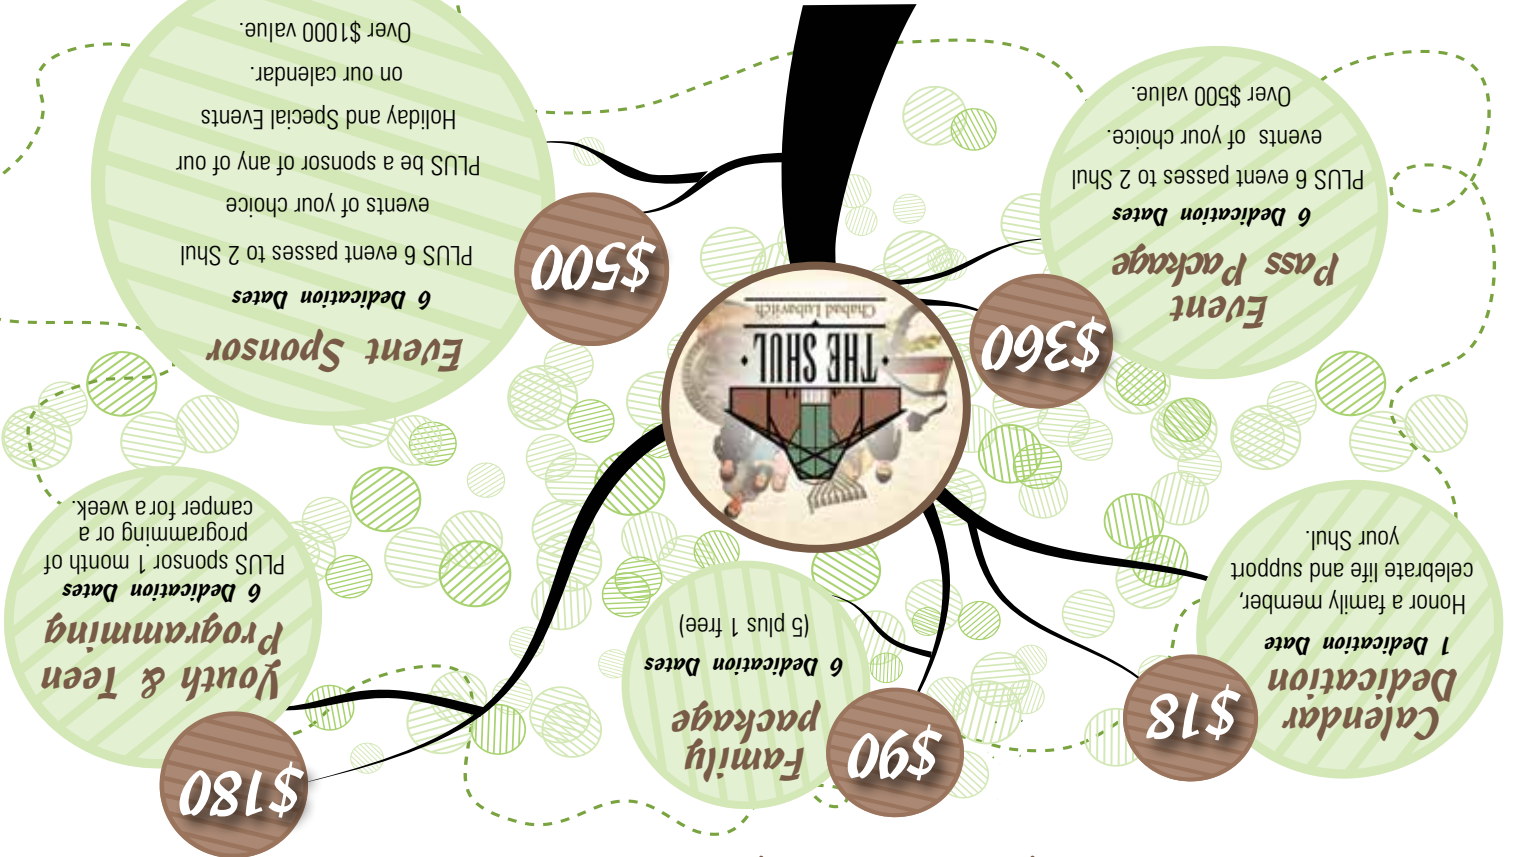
THE SHUL
Chabad Lubavitch

$500
Event Sponsor
6 Dedication Dates
PLUS 6 event passes to 2 Shul events of your choice
PLUS be a sponsor of any of our Holiday and Special Events on our calendar.
Over $1000 value.

$360
Event Pass Package
6 Dedication Dates
PLUS 6 event passes to 2 Shul events of your choice.
Over $500 value.

$180
Youth & Teen Programming
6 Dedication Dates
PLUS sponsor 1 month of programming or a camper for a week.

$90
Family package
6 Dedication Dates
(5 plus 1 free)

$18
Calendar Dedication
1 Dedication Date
Honor a family member, celebrate life and support your Shul.